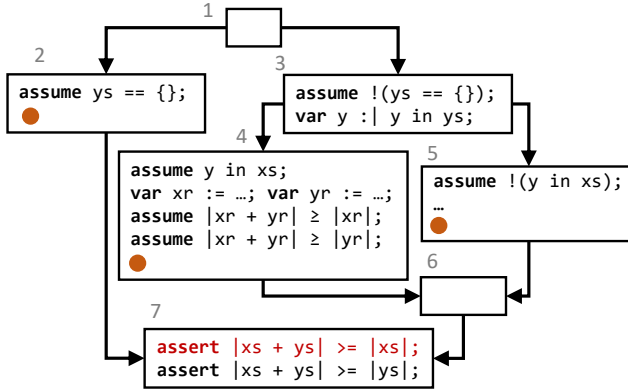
1

2

**assume** ys == {};

3

**assume** !(ys == {});
**var** y :| y in ys;

4

**assume** y in xs;
**var** xr := …; **var** yr := …;
**assume** |xr + yr| ≥ |xr|;
**assume** |xr + yr| ≥ |yr|;

5

**assume** !(y in xs);
…

6

7

**assert** |xs + ys| >= |xs|;
**assert** |xs + ys| >= |ys|;